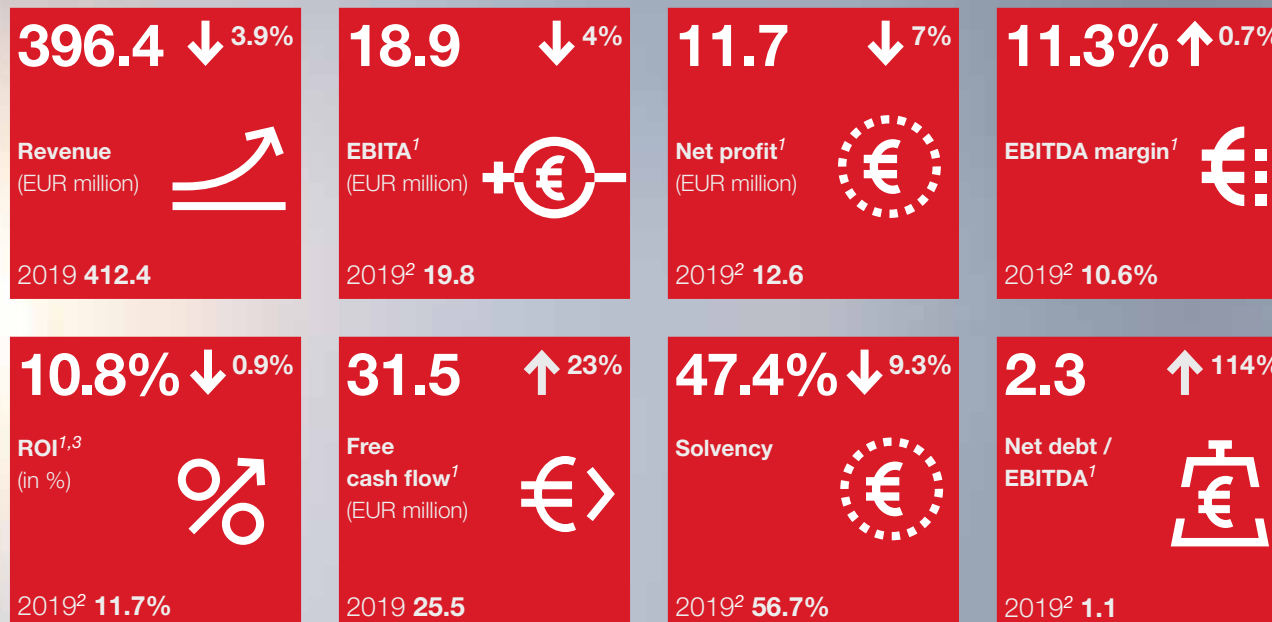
396.4 ↓ 3.9%

Revenue
(EUR million)

2019 **412.4**

18.9 ↓ 4%

EBITA$^{1}$
(EUR million)

2019$^{2}$ **19.8**

11.7 ↓ 7%

Net profit$^{1}$
(EUR million)

2019$^{2}$ **12.6**

11.3% ↑ 0.7%

EBITDA margin$^{1}$

2019$^{2}$ **10.6%**

10.8% ↓ 0.9%

ROI$^{1,3}$
(in %)

2019$^{2}$ **11.7%**

31.5 ↑ 23%

Free cash flow$^{1}$
(EUR million)

2019 **25.5**

47.4% ↓ 9.3%

Solvency

2019$^{2}$ **56.7%**

2.3 ↑ 114%

Net debt / EBITDA$^{1}$

2019$^{2}$ **1.1**